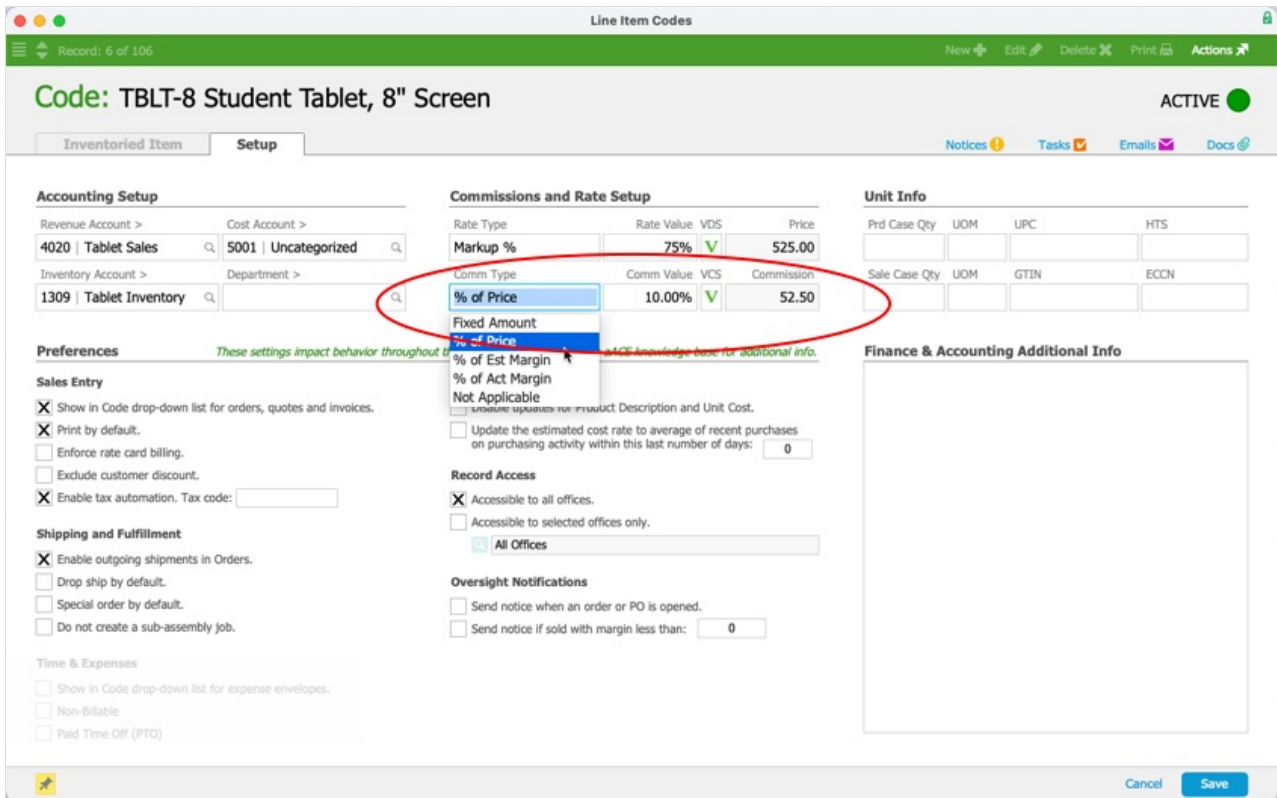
Line Item Codes

Record: 6 of 106

New Edit Delete Print Actions

Code: TBLT-8 Student Tablet, 8" Screen

ACTIVE

Inventoried Item | Setup

Notices Tasks Emails Docs

Accounting Setup

Revenue Account >
4020 | Tablet Sales

Cost Account >
5001 | Uncategorized

Inventory Account >
1309 | Tablet Inventory

Department >

Commissions and Rate Setup

| Rate Type | Rate Value | VDS | Price |
|---|---|---|---|
| Markup % | 75% | V | 525.00 |
| Comm Type | Comm Value | VCS | Commission |
| % of Price | 10.00% | V | 52.50 |

Fixed Amount
% of Price
% of Est Margin
% of Act Margin
Not Applicable

Unit Info

| Prd Case Qty | UOM | UPC | HTS |
|---|---|---|---|
| Sale Case Qty | UOM | GTIN | ECCN |

Preferences These settings impact behavior throughout t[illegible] aACE knowledge base for additional info.

Sales Entry

Show in Code drop-down list for orders, quotes and invoices.
Print by default.
Enforce rate card billing.
Exclude customer discount.
Enable tax automation. Tax code:

Shipping and Fulfillment

Enable outgoing shipments in Orders.
Drop ship by default.
Special order by default.
Do not create a sub-assembly job.

Time & Expenses

Show in Code drop-down list for expense envelopes.
Non-Billable
Paid Time Off (PTO)

Disable updates for Product Description and Unit Cost.
Update the estimated cost rate to average of recent purchases on purchasing activity within this last number of days: 0

Record Access

Accessible to all offices.
Accessible to selected offices only.
All Offices

Oversight Notifications

Send notice when an order or PO is opened.
Send notice if sold with margin less than: 0

Finance & Accounting Additional Info

Cancel Save